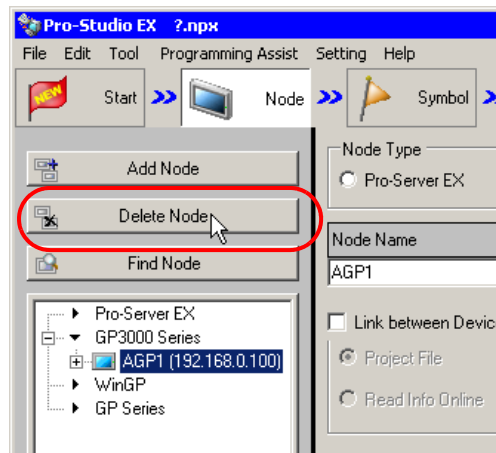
Pro-Studio EX ?.npx

File Edit Tool Programming Assist Setting Help

NEW Start Node Symbol

Add Node

Delete Node

Find Node

Pro-Server EX
GP3000 Series
AGP1 (192.168.0.100)
WinGP
GP Series

Node Type
Pro-Server EX

Node Name
AGP1

Link between Devic

Project File

Read Info Online